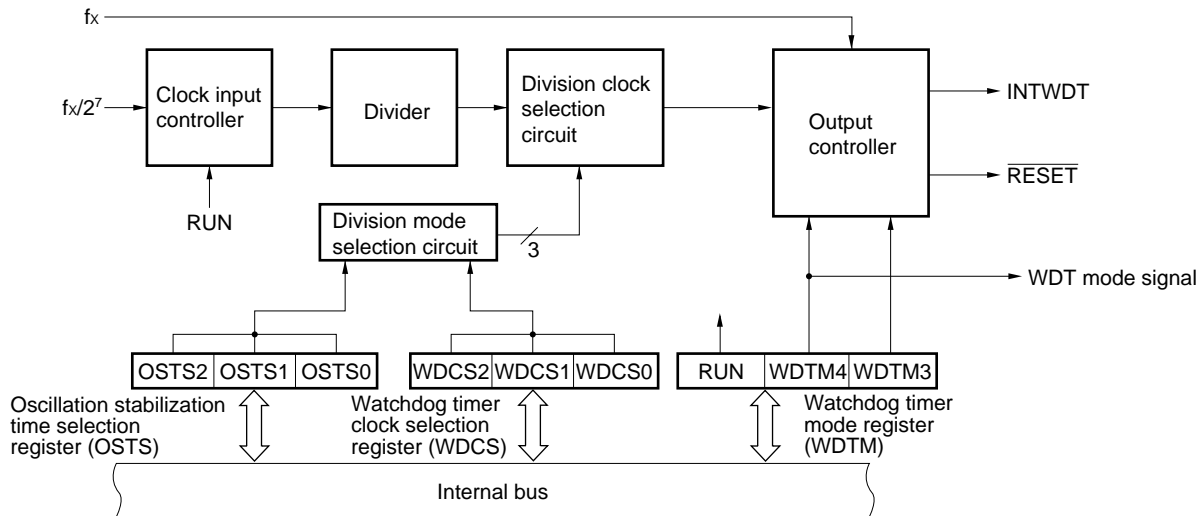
fx

fx/$2^7$

Clock input controller

Divider

Division clock selection circuit

Output controller

INTWDT

$\overline{\text{RESET}}$

RUN

Division mode selection circuit

3

WDT mode signal

| OSTS2 | OSTS1 | OSTS0 |
|---|---|---|

| WDCS2 | WDCS1 | WDCS0 |
|---|---|---|

| RUN | WDTM4 | WDTM3 |
|---|---|---|

Oscillation stabilization time selection register (OSTS)

Watchdog timer clock selection register (WDCS)

Watchdog timer mode register (WDTM)

Internal bus